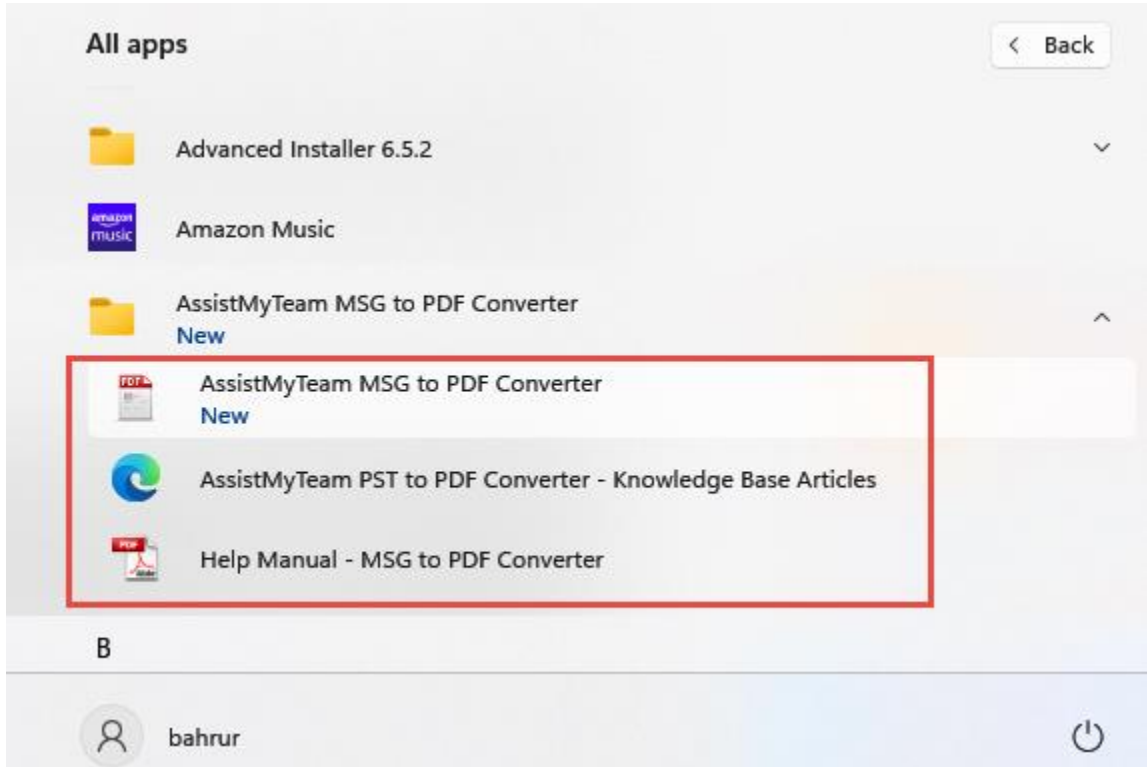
All apps

< Back

Advanced Installer 6.5.2

amazon music

Amazon Music

AssistMyTeam MSG to PDF Converter
New

PDF

AssistMyTeam MSG to PDF Converter
New

AssistMyTeam PST to PDF Converter - Knowledge Base Articles

PDF

Help Manual - MSG to PDF Converter

B

bahrur